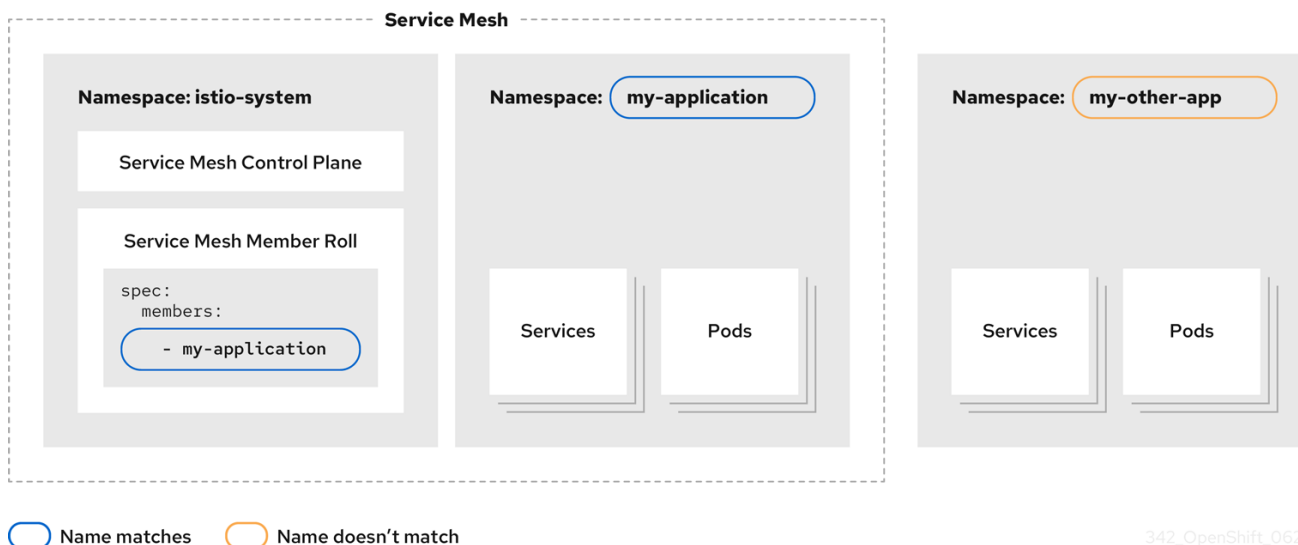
Service Mesh

Namespace: istio-system

Service Mesh Control Plane

Service Mesh Member Roll

spec:
  members:
    - my-application

Namespace: my-application

Services

Pods

Namespace: my-other-app

Services

Pods

Name matches

Name doesn't match

342_OpenShift_06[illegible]